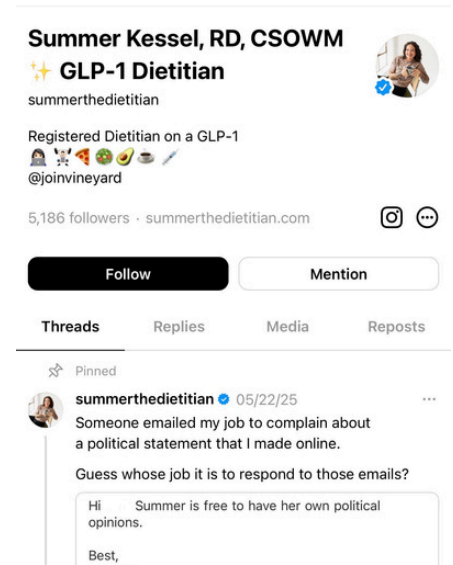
Summer Kessel, RD, CSOWM
✨ GLP-1 Dietitian
summerthedietitian

Registered Dietitian on a GLP-1
🙇‍♀️🏋️🍕🥗🥑☕💉
@joinvineyard

5,186 followers · summerthedietitian.com

Follow | Mention

Threads | Replies | Media | Reposts

Pinned

summerthedietitian 05/22/25 ···
Someone emailed my job to complain about a political statement that I made online.

Guess whose job it is to respond to those emails?

Hi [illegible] Summer is free to have her own political opinions.

Best,